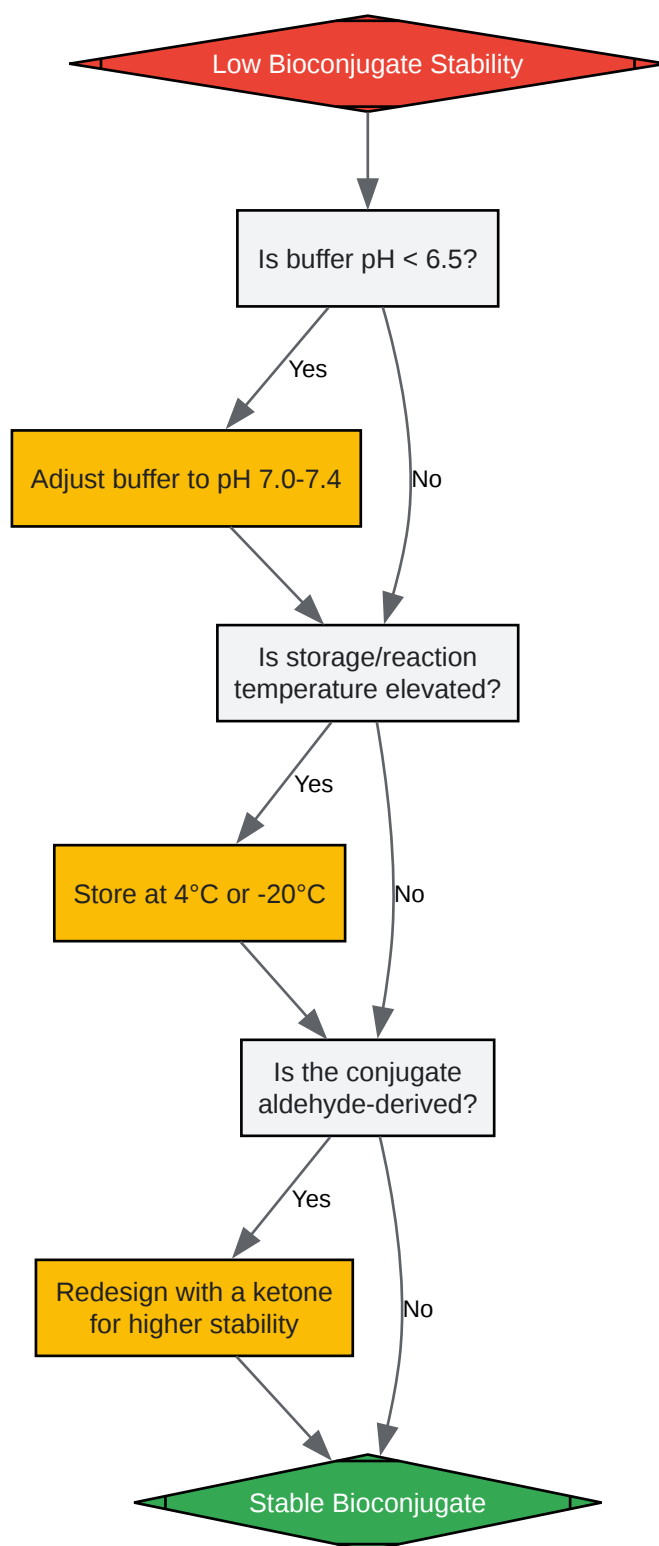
Low Bioconjugate Stability

Is buffer pH < 6.5?

Yes

Adjust buffer to pH 7.0-7.4

No

Is storage/reaction temperature elevated?

Yes

Store at 4°C or -20°C

No

Is the conjugate aldehyde-derived?

Yes

Redesign with a ketone for higher stability

No

Stable Bioconjugate